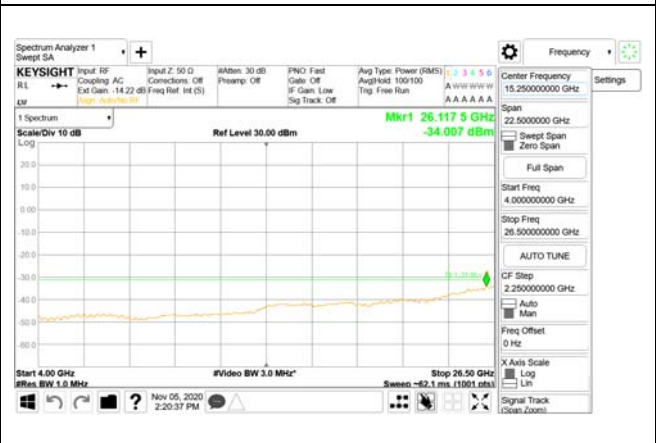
Spectrum Analyzer 1
Swept SA

Frequency

KEYSIGHT
RL
Input: RF
Coupling: AC
Ext Gain: -14.22 dB
Align: Auto/No RF
Input Z: 50 Ω
Corrections: Off
Freq Ref: Int (S)
#Atten: 30 dB
Preamp: Off
PNO: Fast
Gate: Off
IF Gain: Low
Sig Track: Off
Avg Type: Power (RMS)
Avg|Hold: 100/100
Trig: Free Run
1 2 3 4 5 6
A WWWWW
A A A A A A

1 Spectrum
Scale/Div 10 dB
Log
Ref Level 30.00 dBm
Mkr1 26.117 5 GHz
-34.007 dBm

20.0
10.0
0.00
-10.0
-20.0
-30.0
-40.0
-50.0
-60.0

Start 4.00 GHz
#Res BW 1.0 MHz
#Video BW 3.0 MHz*
Stop 26.50 GHz
Sweep ~62.1 ms (1001 pts)

Nov 05, 2020
2:20:37 PM

Center Frequency
15.250000000 GHz
Settings
Span
22.500000000 GHz
Swept Span
Zero Span
Full Span
Start Freq
4.000000000 GHz
Stop Freq
26.500000000 GHz
AUTO TUNE
CF Step
2.250000000 GHz
Auto
Man
Freq Offset
0 Hz
X Axis Scale
Log
Lin
Signal Track
(Span Zoom)